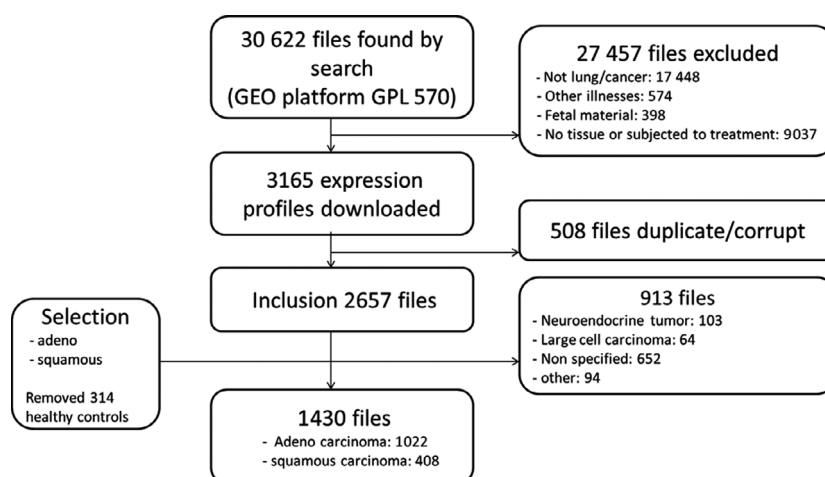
30 622 files found by search (GEO platform GPL 570)

27 457 files excluded
- Not lung/cancer: 17 448
- Other illnesses: 574
- Fetal material: 398
- No tissue or subjected to treatment: 9037

3165 expression profiles downloaded

508 files duplicate/corrupt

Inclusion 2657 files

Selection
- adeno
- squamous

Removed 314 healthy controls

913 files
- Neuroendocrine tumor: 103
- Large cell carcinoma: 64
- Non specified: 652
- other: 94

1430 files
- Adeno carcinoma: 1022
- squamous carcinoma: 408